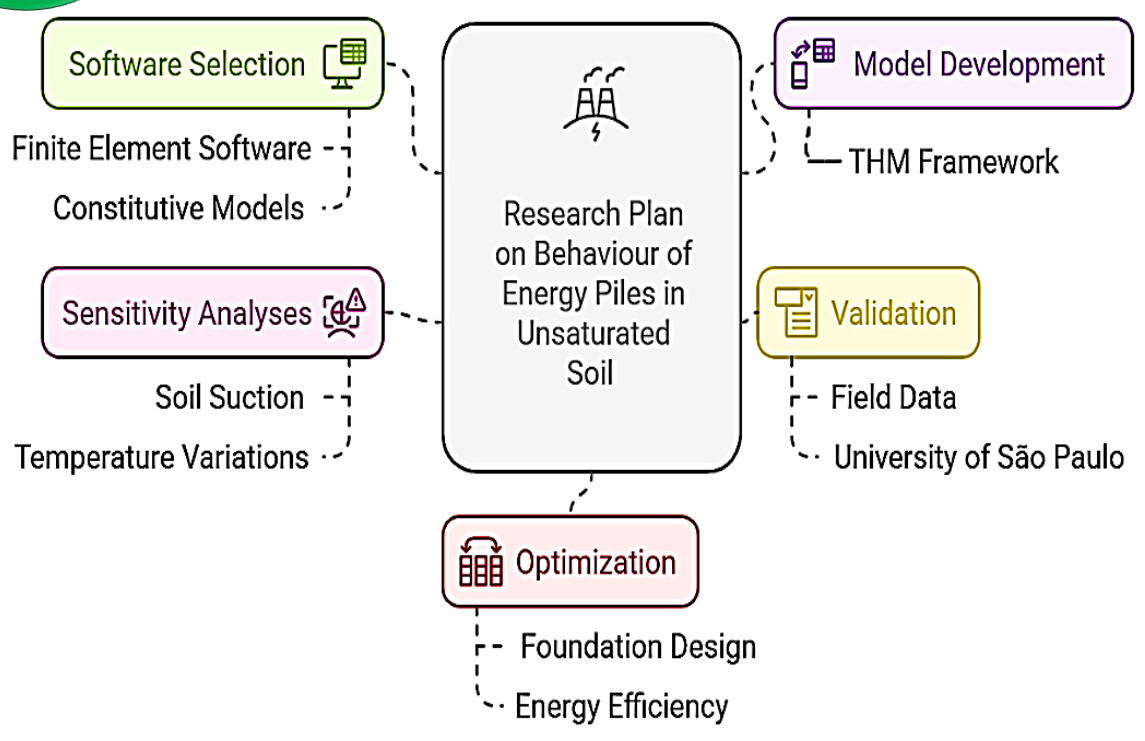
Software Selection

Finite Element Software

Constitutive Models

Research Plan on Behaviour of Energy Piles in Unsaturated Soil

Model Development

THM Framework

Sensitivity Analyses

Soil Suction

Temperature Variations

Validation

Field Data

University of São Paulo

Optimization

Foundation Design

Energy Efficiency